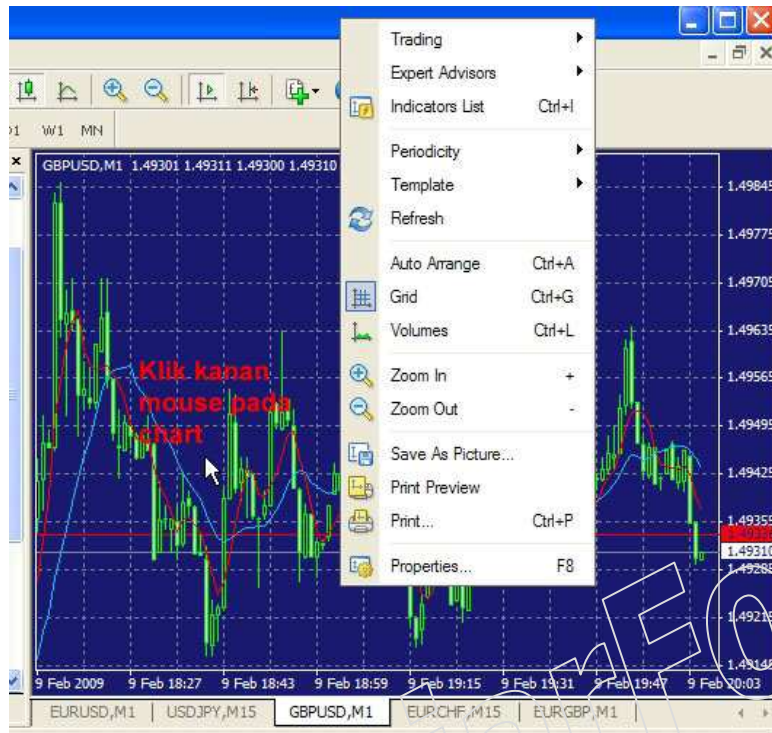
D1 W1 MN

GBPUSD,M1 1.49301 1.49311 1.49300 1.49310

Klik kanan mouse pada chart

Trading
Expert Advisors
Indicators List Ctrl+I
Periodicity
Template
Refresh
Auto Arrange Ctrl+A
Grid Ctrl+G
Volumes Ctrl+L
Zoom In +
Zoom Out -
Save As Picture...
Print Preview
Print... Ctrl+P
Properties... F8

1.49845
1.49775
1.49705
1.49639
1.49569
1.49499
1.49429
1.49359
1.49310
1.49288
1.49218
1.49148

9 Feb 2009 9 Feb 18:27 9 Feb 18:43 9 Feb 18:59 9 Feb 19:15 9 Feb 19:31 9 Feb 19:47 9 Feb 20:03

EURUSD,M1 USDJPY,M15 GBPUSD,M1 EURCHF,M15 EURGBP,M1